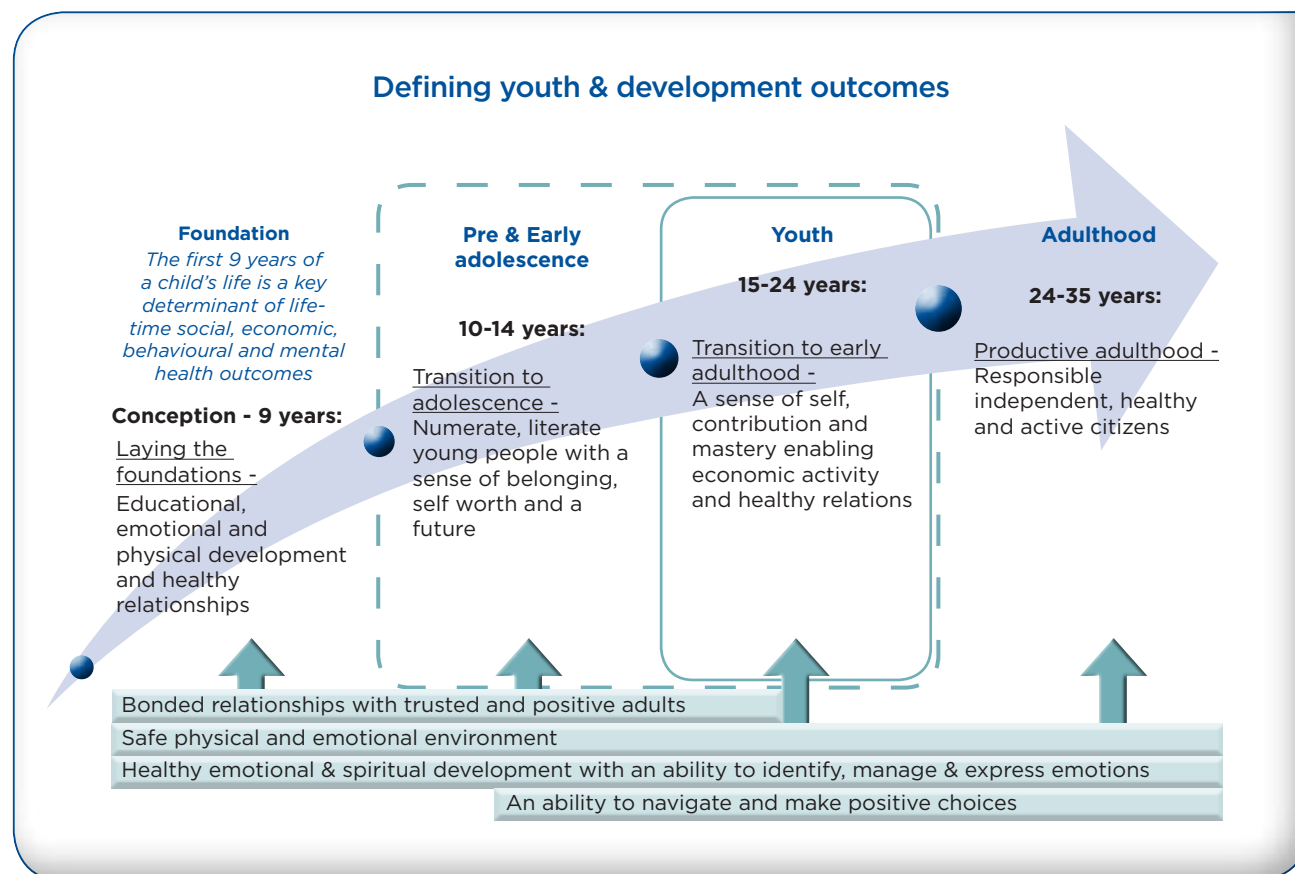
Defining youth & development outcomes

Foundation

The first 9 years of a child's life is a key determinant of life-time social, economic, behavioural and mental health outcomes

Conception - 9 years:

Laying the foundations - Educational, emotional and physical development and healthy relationships

Pre & Early adolescence

10-14 years:

Transition to adolescence - Numerate, literate young people with a sense of belonging, self worth and a future

Youth

15-24 years:

Transition to early adulthood - A sense of self, contribution and mastery enabling economic activity and healthy relations

Adulthood

24-35 years:

Productive adulthood - Responsible independent, healthy and active citizens

Bonded relationships with trusted and positive adults

Safe physical and emotional environment

Healthy emotional & spiritual development with an ability to identify, manage & express emotions

An ability to navigate and make positive choices